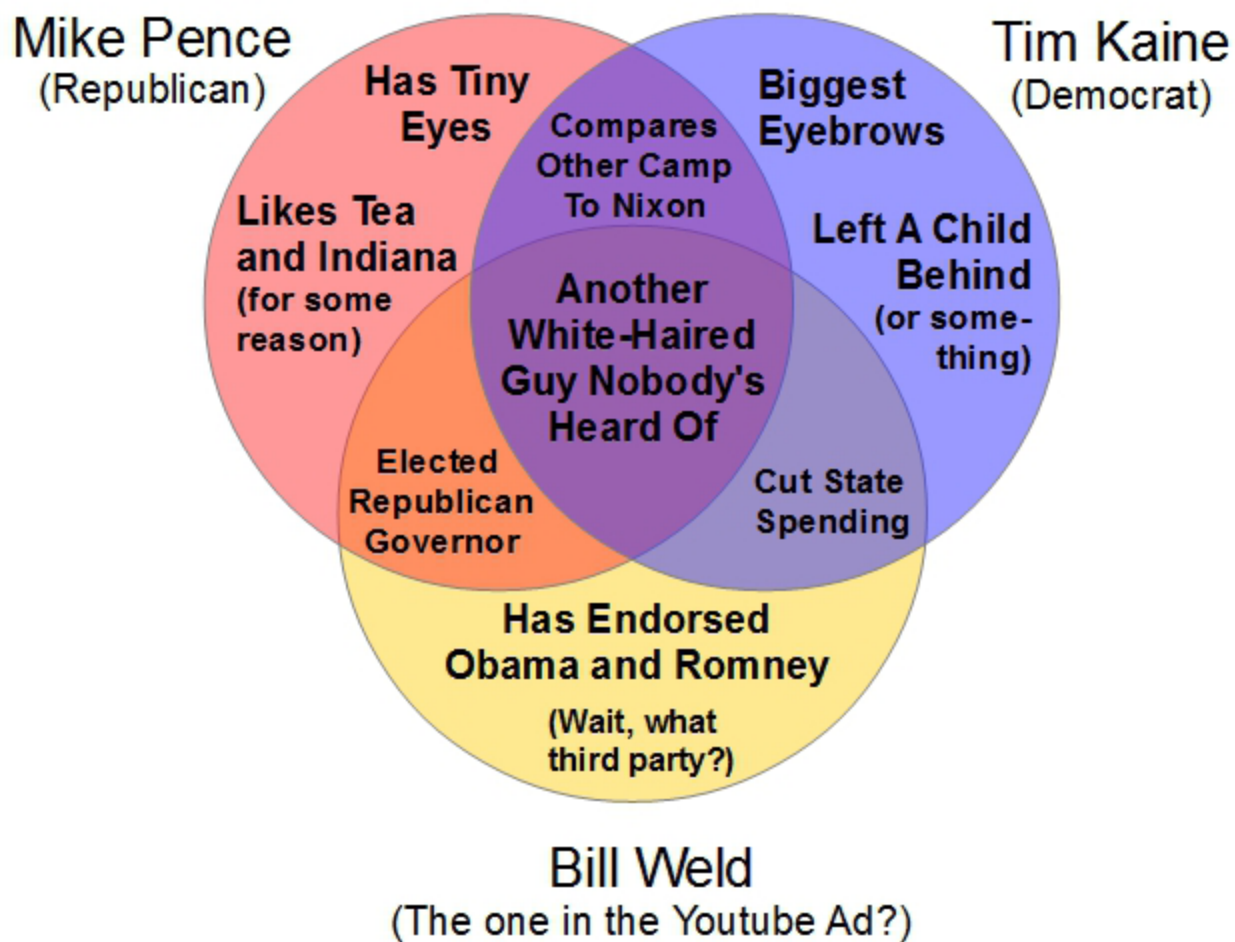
Mike Pence
(Republican)

Tim Kaine
(Democrat)

Has Tiny Eyes

Compares Other Camp To Nixon

Biggest Eyebrows

Likes Tea and Indiana (for some reason)

Another White-Haired Guy Nobody's Heard Of

Left A Child Behind (or something)

Elected Republican Governor

Cut State Spending

Has Endorsed Obama and Romney

(Wait, what third party?)

Bill Weld
(The one in the Youtube Ad?)